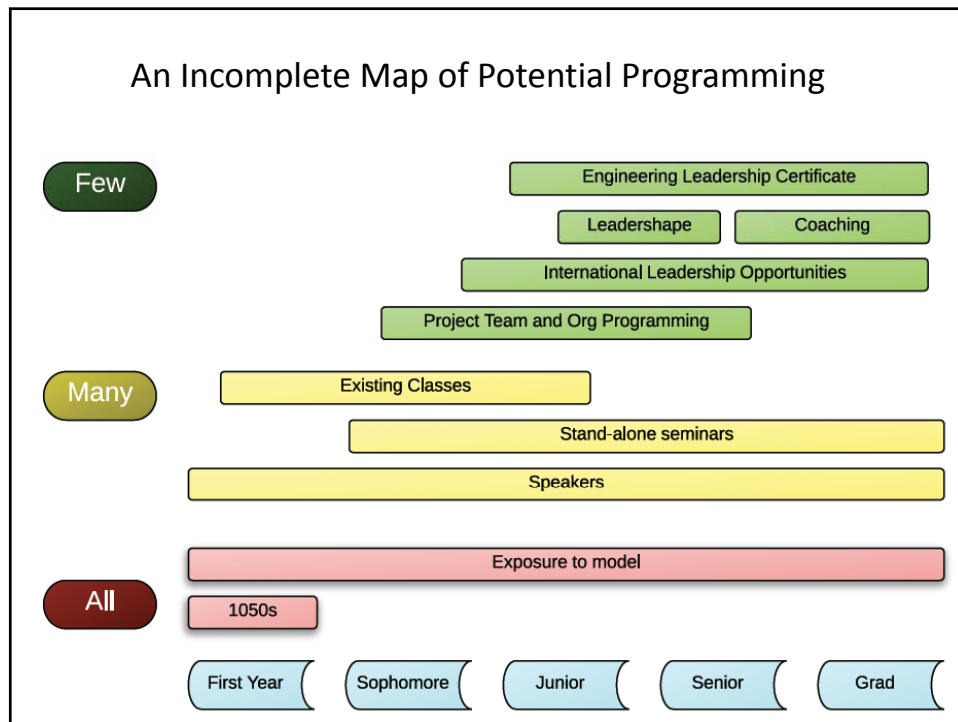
An Incomplete Map of Potential Programming

Few

Engineering Leadership Certificate

Leadershape

Coaching

International Leadership Opportunities

Project Team and Org Programming

Many

Existing Classes

Stand-alone seminars

Speakers

Exposure to model

All

1050s

First Year

Sophomore

Junior

Senior

Grad